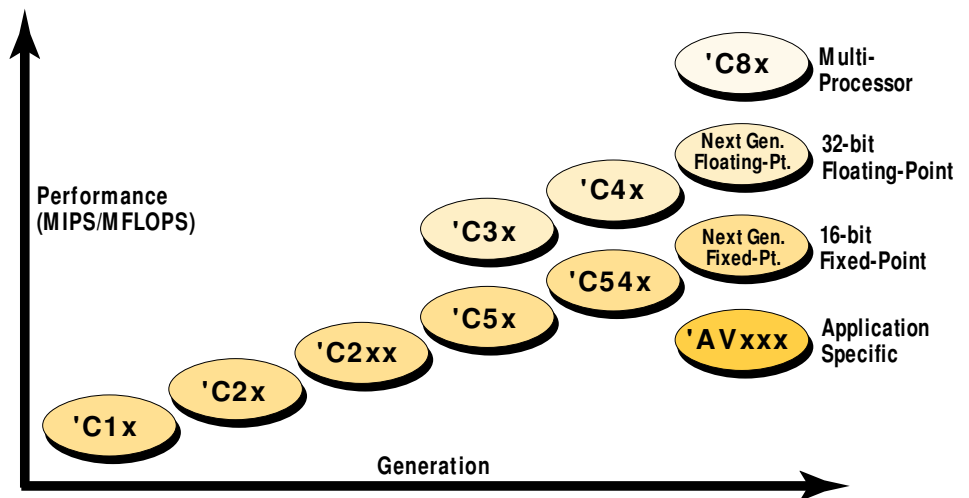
'C8x
Multi-Processor

Next Gen. Floating-Pt.
32-bit Floating-Point

Performance (MIPS/MFLOPS)

'C4x

'C3x

Next Gen. Fixed-Pt.
16-bit Fixed-Point

'C54x

'C5x

'AVxxx
Application Specific

'C2xx

'C2x

'C1x

Generation